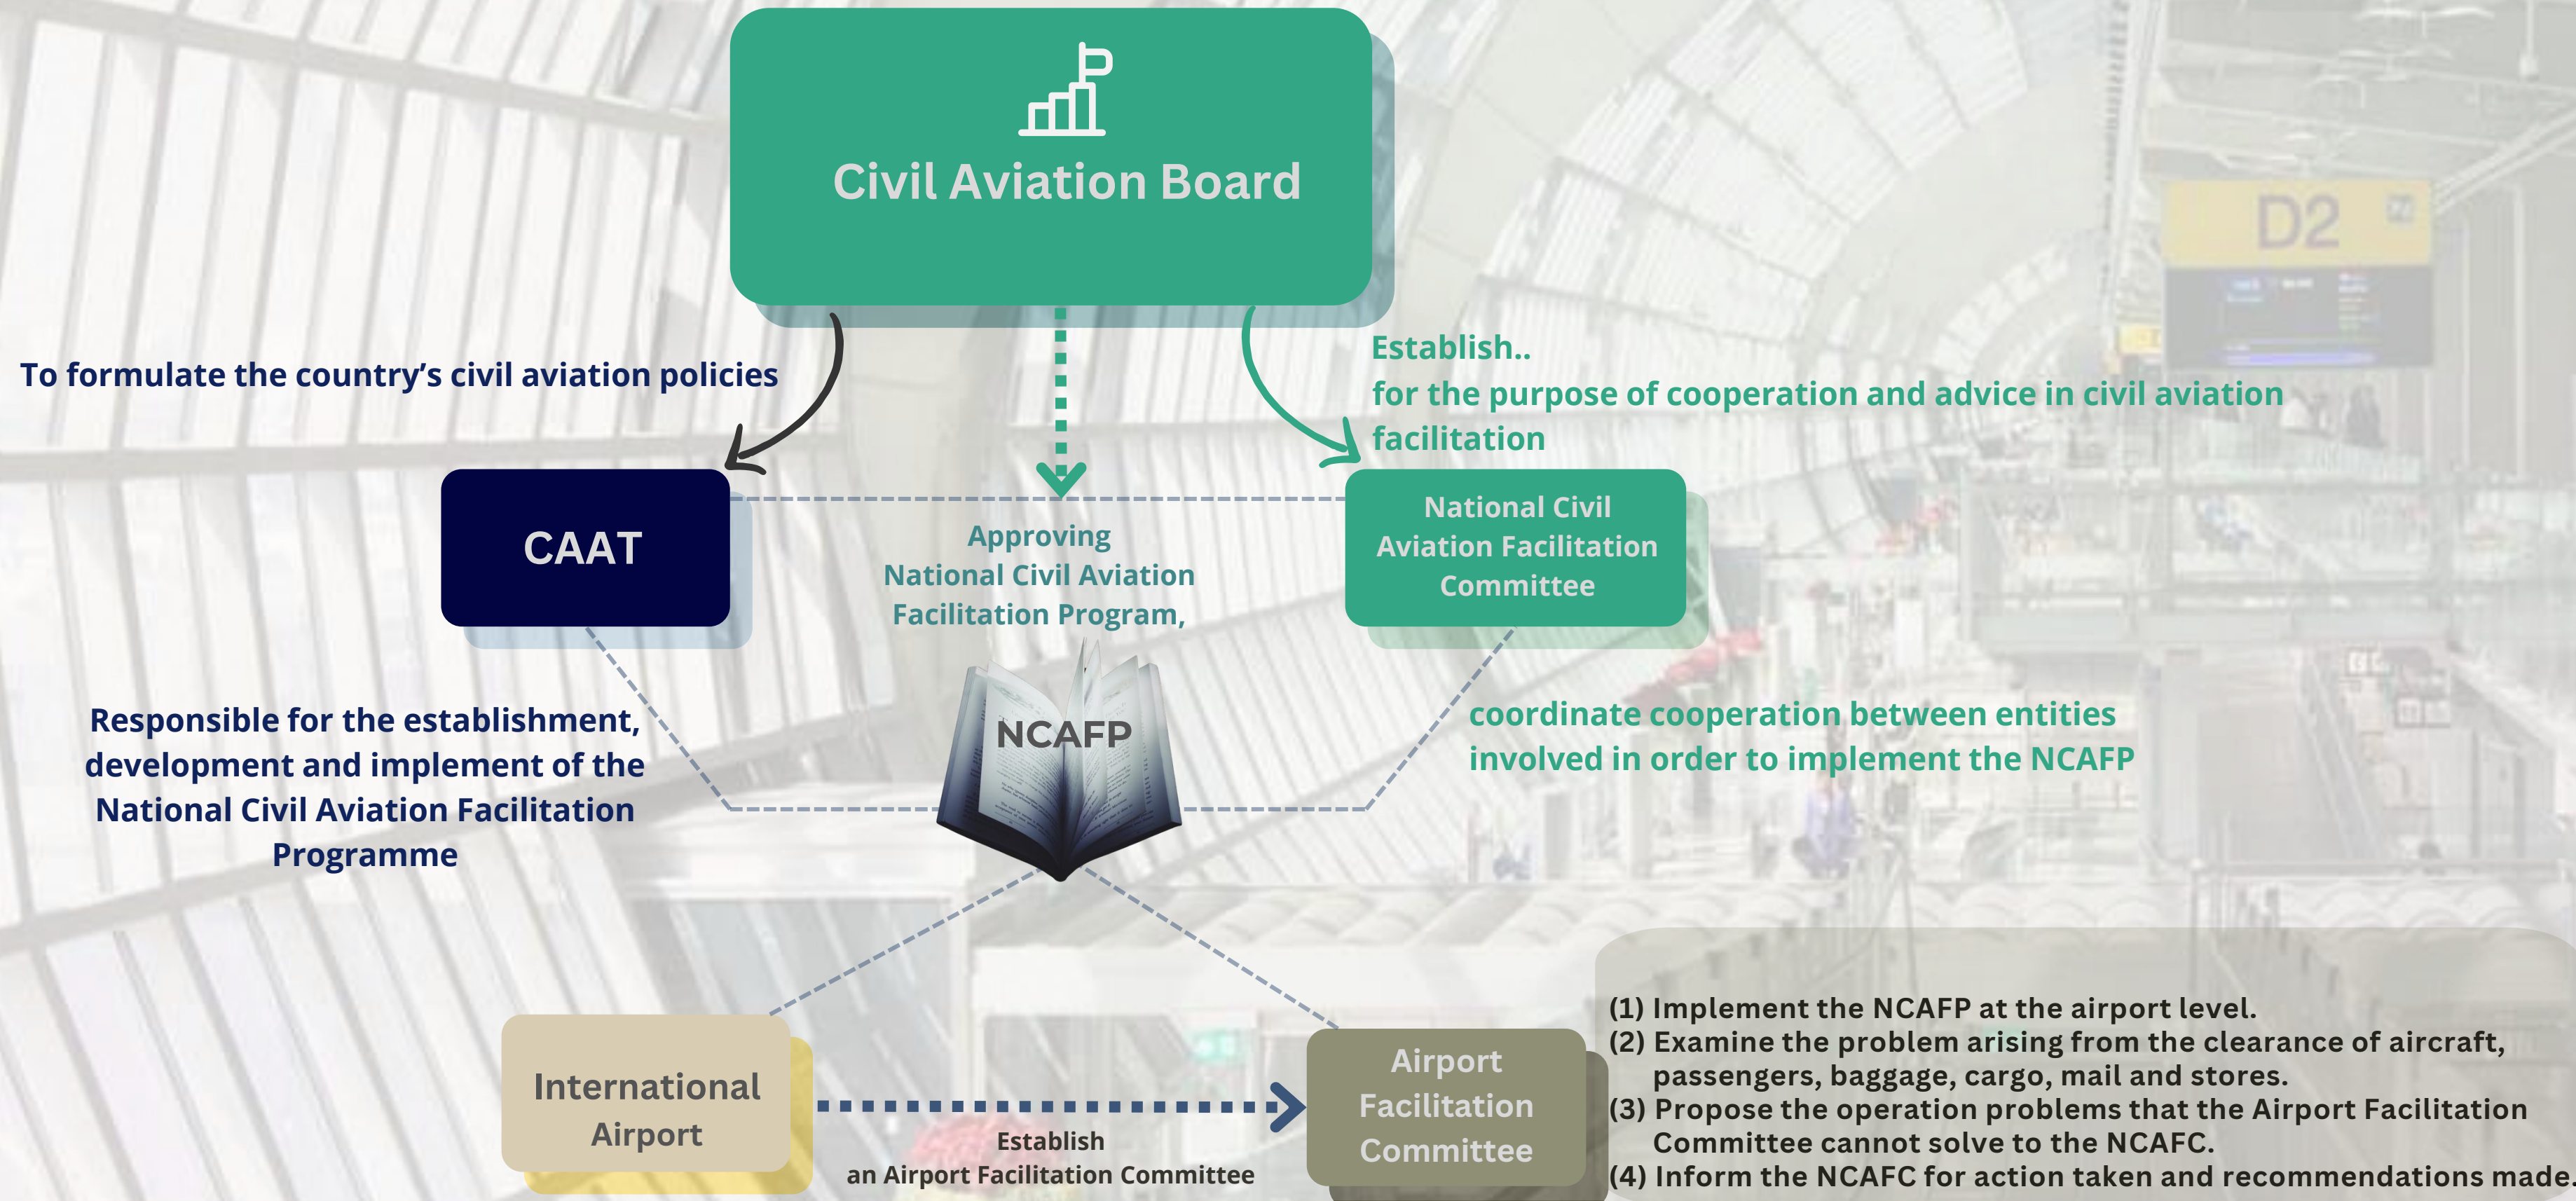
Civil Aviation Board

To formulate the country's civil aviation policies

Establish..
for the purpose of cooperation and advice in civil aviation facilitation

CAAT

Approving
National Civil Aviation Facilitation Program,

National Civil Aviation Facilitation Committee

NCAFP

Responsible for the establishment, development and implement of the National Civil Aviation Facilitation Programme

coordinate cooperation between entities involved in order to implement the NCAFP

International Airport

Establish
an Airport Facilitation Committee

Airport Facilitation Committee

(1) Implement the NCAFP at the airport level.
(2) Examine the problem arising from the clearance of aircraft, passengers, baggage, cargo, mail and stores.
(3) Propose the operation problems that the Airport Facilitation Committee cannot solve to the NCAFC.
(4) Inform the NCAFC for action taken and recommendations made.

D2